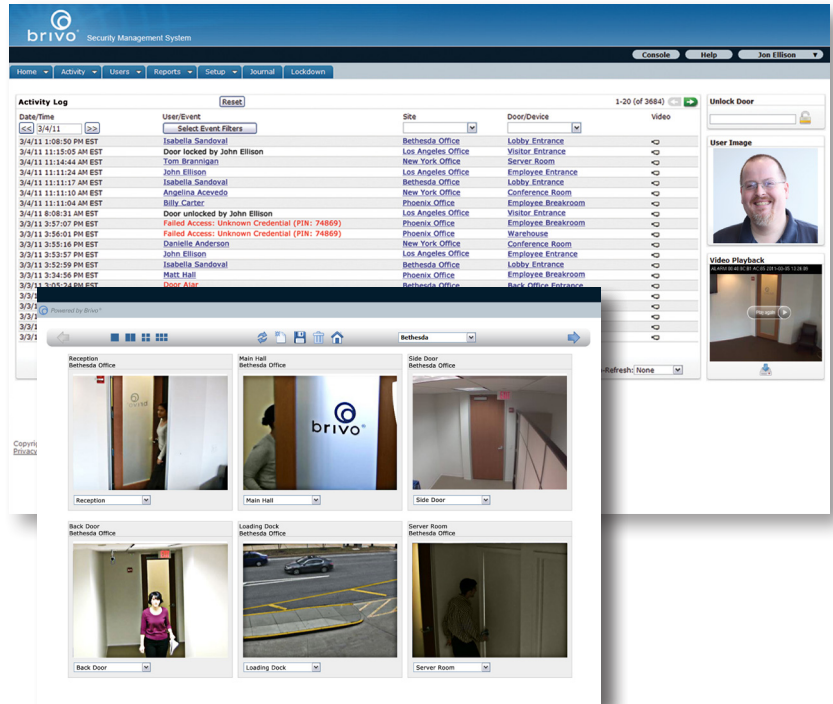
brivo Security Management System

Console Help Jon Ellison

Home Activity Users Reports Setup Journal Lockdown

Activity Log Reset 1-20 (of 3684)

| Date/Time | User/Event | Site | Door/Device | Video |
|---|---|---|---|---|
| << 3/4/11 >> | Select Event Filters | | | |
| 3/4/11 1:08:50 PM EST | Isabella Sandoval | Bethesda Office | Lobby Entrance | |
| 3/4/11 11:15:05 AM EST | Door locked by John Ellison | Los Angeles Office | Visitor Entrance | |
| 3/4/11 11:14:44 AM EST | Tom Brannigan | New York Office | Server Room | |
| 3/4/11 11:11:24 AM EST | John Ellison | Los Angeles Office | Employee Entrance | |
| 3/4/11 11:11:17 AM EST | Isabella Sandoval | Bethesda Office | Lobby Entrance | |
| 3/4/11 11:11:10 AM EST | Angelina Acevedo | New York Office | Conference Room | |
| 3/4/11 11:11:04 AM EST | Billy Carter | Phoenix Office | Employee Breakroom | |
| 3/4/11 8:08:31 AM EST | Door unlocked by John Ellison | Los Angeles Office | Visitor Entrance | |
| 3/3/11 3:57:07 PM EST | Failed Access: Unknown Credential (PIN: 74869) | Phoenix Office | Employee Breakroom | |
| 3/3/11 3:56:01 PM EST | Failed Access: Unknown Credential (PIN: 74869) | Phoenix Office | Warehouse | |
| 3/3/11 3:55:16 PM EST | Danielle Anderson | New York Office | Conference Room | |
| 3/3/11 3:53:12 PM EST | John Ellison | Los Angeles Office | Employee Entrance | |
| 3/3/11 3:52:59 PM EST | Isabella Sandoval | Bethesda Office | Lobby Entrance | |
| 3/3/11 3:34:56 PM EST | Matt Hall | Phoenix Office | Employee Breakroom | |
| 3/3/11 3:05:24 PM EST | Door Ajar | Bethesda Office | Back Office Entrance | |

Unlock Door

User Image

Video Playback

Auto-Refresh: None

Copyright
Privacy

Powered by Brivo

Bethesda

Reception
Bethesda Office
Reception

Main Hall
Bethesda Office
brivo
Main Hall

Side Door
Bethesda Office
Side Door

Back Door
Bethesda Office
Back Door

Loading Dock
Bethesda Office
Loading Dock

Server Room
Bethesda Office
Server Room